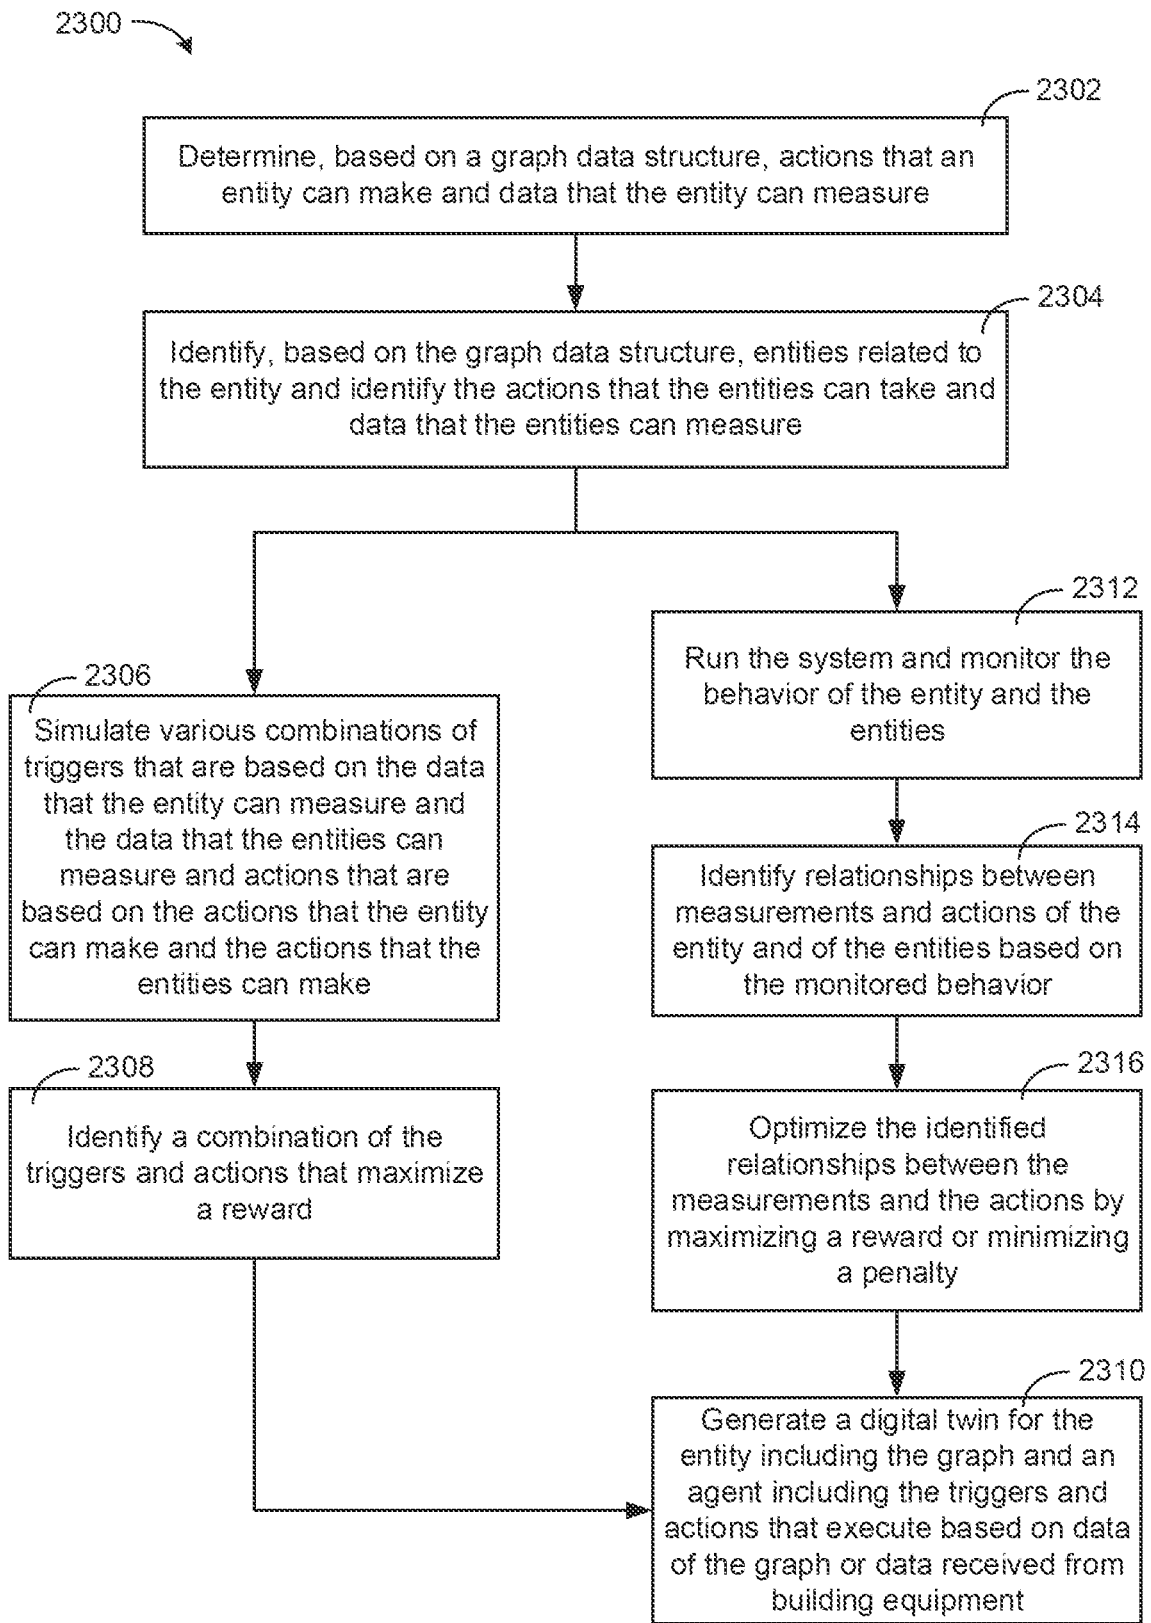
2300

2302

Determine, based on a graph data structure, actions that an entity can make and data that the entity can measure

2304

Identify, based on the graph data structure, entities related to the entity and identify the actions that the entities can take and data that the entities can measure

2306

Simulate various combinations of triggers that are based on the data that the entity can measure and the data that the entities can measure and actions that are based on the actions that the entity can make and the actions that the entities can make

2308

Identify a combination of the triggers and actions that maximize a reward

2312

Run the system and monitor the behavior of the entity and the entities

2314

Identify relationships between measurements and actions of the entity and of the entities based on the monitored behavior

2316

Optimize the identified relationships between the measurements and the actions by maximizing a reward or minimizing a penalty

2310

Generate a digital twin for the entity including the graph and an agent including the triggers and actions that execute based on data of the graph or data received from building equipment